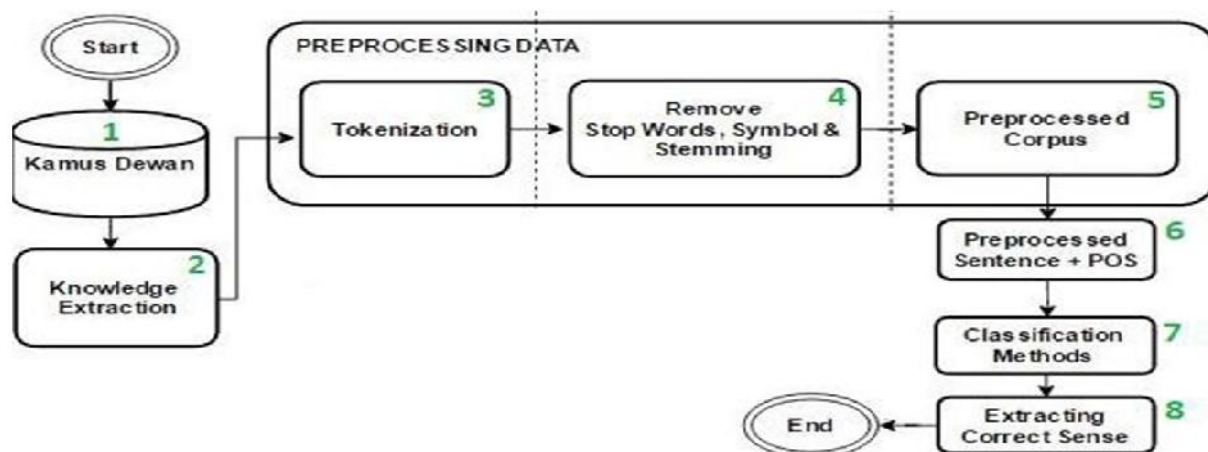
Start

1
Kamus Dewan

2
Knowledge Extraction

PREPROCESSING DATA

3
Tokenization

4
Remove Stop Words, Symbol & Stemming

5
Preprocessed Corpus

6
Preprocessed Sentence + POS

7
Classification Methods

8
Extracting Correct Sense

End